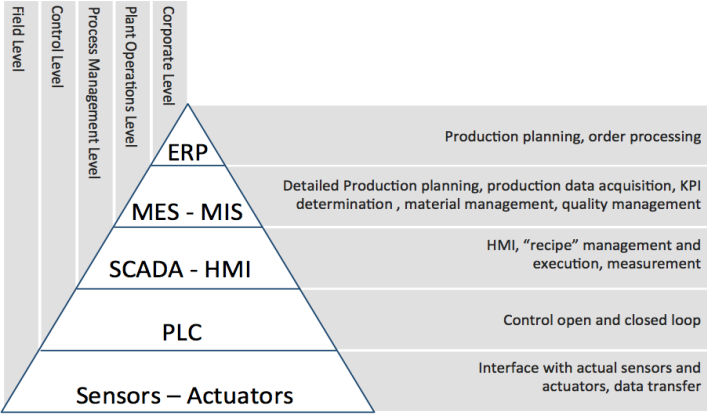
Field Level

Control Level

Process Management Level

Plant Operations Level

Corporate Level

ERP

Production planning, order processing

MES - MIS

Detailed Production planning, production data acquisition, KPI determination , material management, quality management

SCADA - HMI

HMI, "recipe" management and execution, measurement

PLC

Control open and closed loop

Sensors – Actuators

Interface with actual sensors and actuators, data transfer